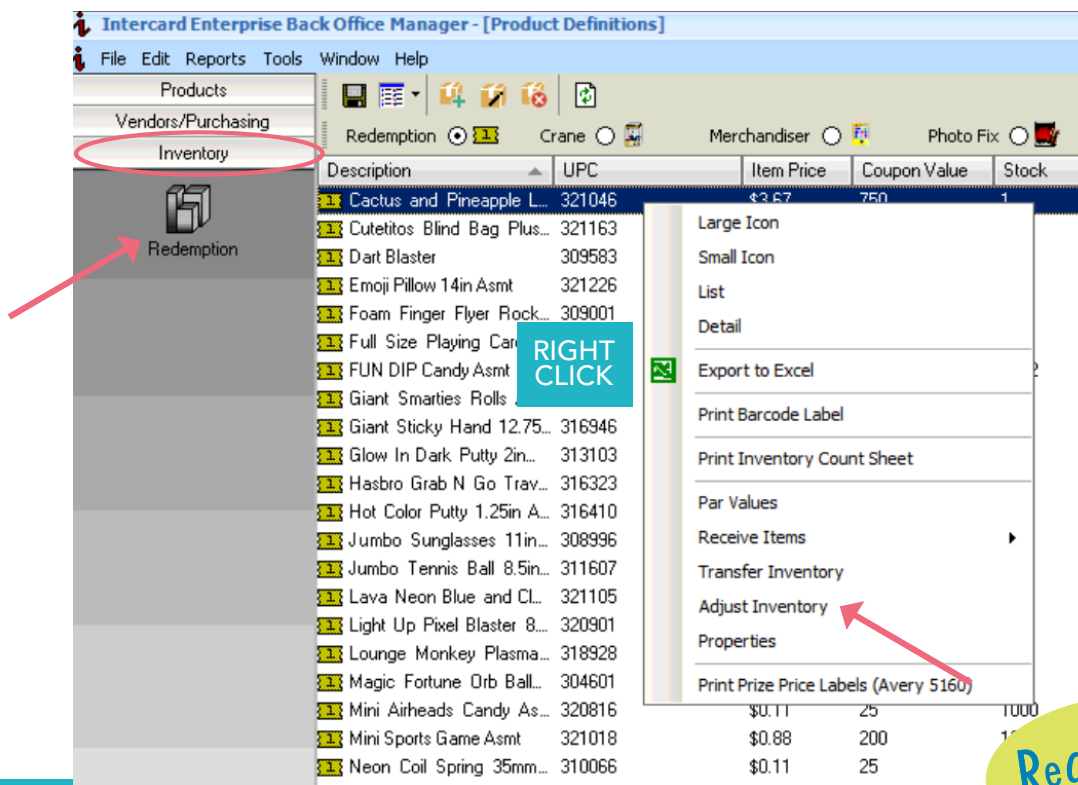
Intercard Enterprise Back Office Manager - [Product Definitions]

File Edit Reports Tools Window Help

Products
Vendors/Purchasing
Inventory

Redemption

Redemption Crane Merchandiser Photo Fix

| Description | UPC | Item Price | Coupon Value | Stock |
|---|---|---|---|---|
| Cactus and Pineapple L... | 321046 | $3.67 | 750 | 1 |
| Cutetitos Blind Bag Plus... | 321163 | | | |
| Dart Blaster | 309583 | | | |
| Emoji Pillow 14in Asmt | 321226 | | | |
| Foam Finger Flyer Rock... | 309001 | | | |
| Full Size Playing Car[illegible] | | | | |
| FUN DIP Candy Asmt | | | | 2 |
| Giant Smarties Rolls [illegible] | | | | |
| Giant Sticky Hand 12.75... | 316946 | | | |
| Glow In Dark Putty 2in... | 313103 | | | |
| Hasbro Grab N Go Trav... | 316323 | | | |
| Hot Color Putty 1.25in A... | 316410 | | | |
| Jumbo Sunglasses 11in... | 308996 | | | |
| Jumbo Tennis Ball 8.5in... | 311607 | | | |
| Lava Neon Blue and Cl... | 321105 | | | |
| Light Up Pixel Blaster 8... | 320901 | | | |
| Lounge Monkey Plasma... | 318928 | | | |
| Magic Fortune Orb Ball... | 304601 | | | |
| Mini Airheads Candy As... | 320816 | $0.11 | 25 | 1000 |
| Mini Sports Game Asmt | 321018 | $0.88 | 200 | 1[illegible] |
| Neon Coil Spring 35mm... | 310066 | $0.11 | 25 | |

RIGHT CLICK

Large Icon
Small Icon
List
Detail
Export to Excel
Print Barcode Label
Print Inventory Count Sheet
Par Values
Receive Items
Transfer Inventory
Adjust Inventory
Properties
Print Prize Price Labels (Avery 5160)

Re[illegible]